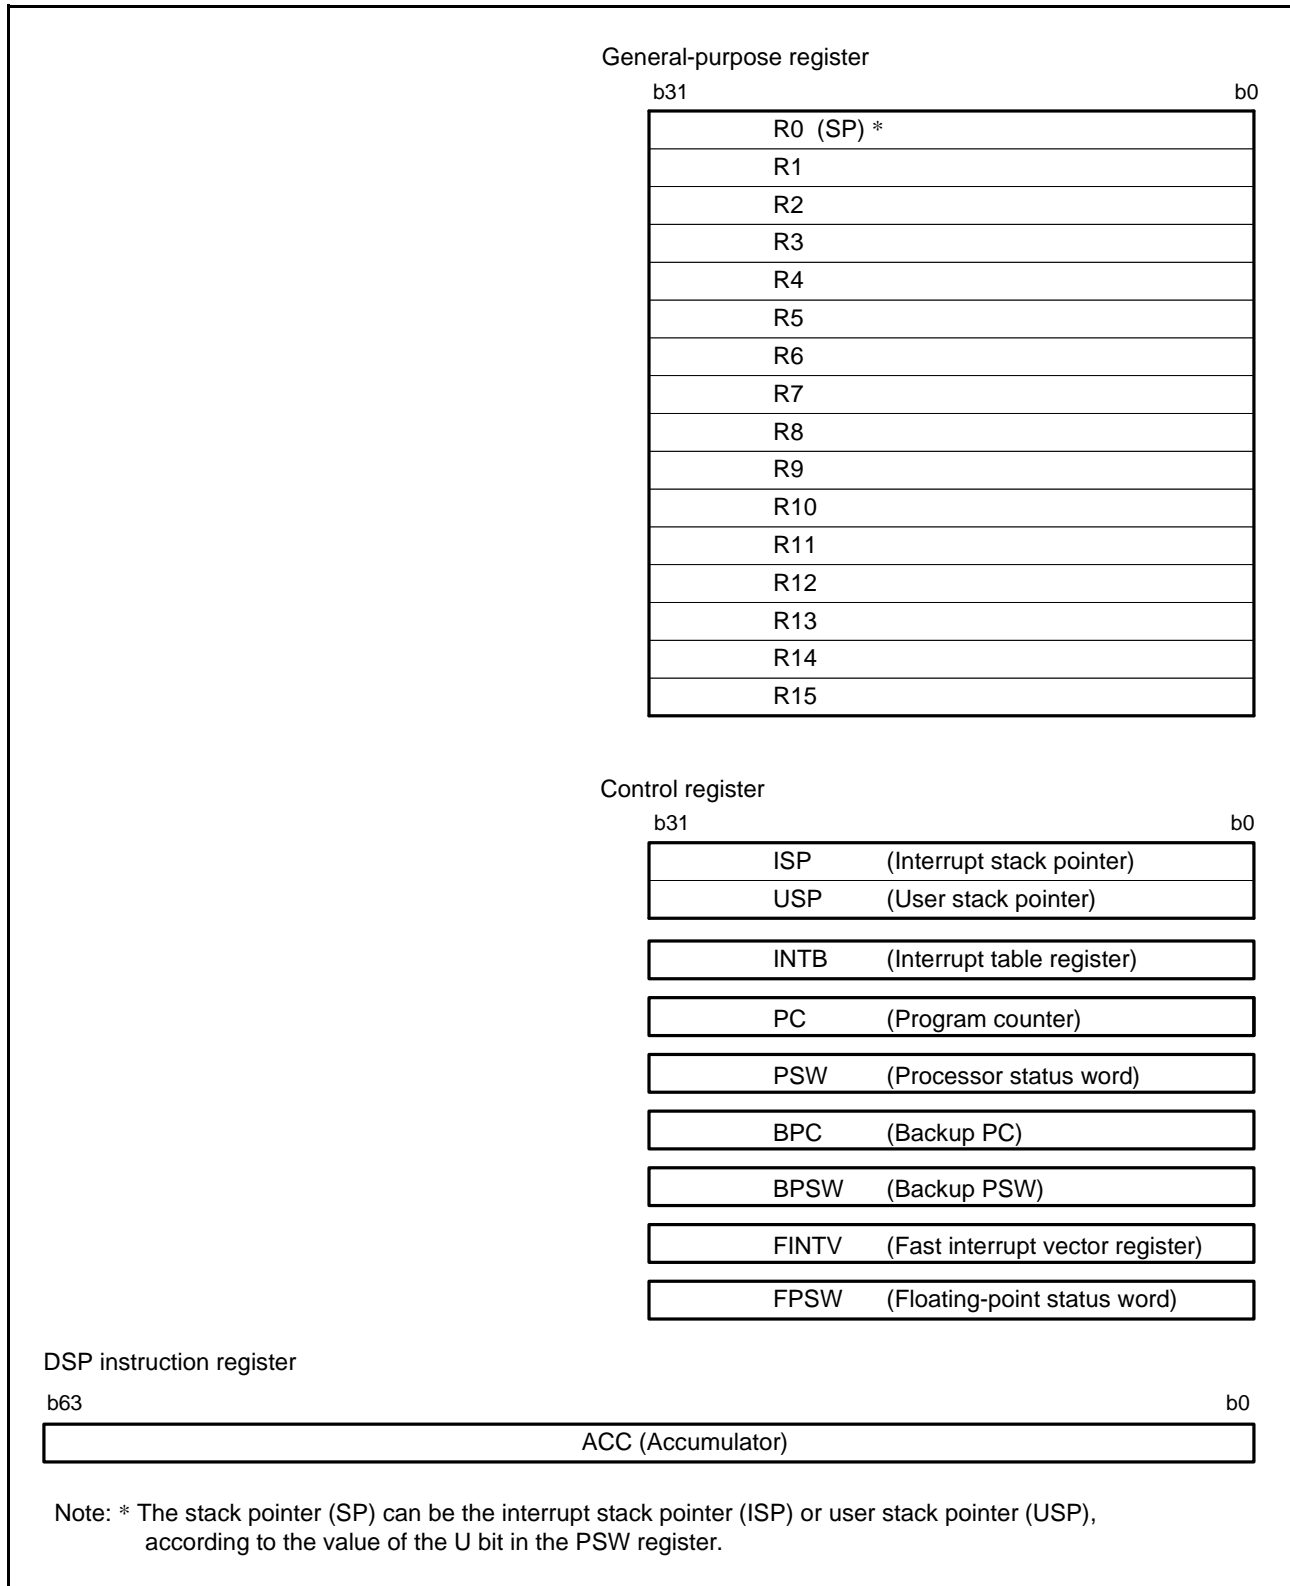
General-purpose register

b31 b0

R0 (SP) *
R1
R2
R3
R4
R5
R6
R7
R8
R9
R10
R11
R12
R13
R14
R15

Control register

b31 b0

ISP (Interrupt stack pointer)
USP (User stack pointer)

INTB (Interrupt table register)

PC (Program counter)

PSW (Processor status word)

BPC (Backup PC)

BPSW (Backup PSW)

FINTV (Fast interrupt vector register)

FPSW (Floating-point status word)

DSP instruction register

b63 b0

ACC (Accumulator)

Note: * The stack pointer (SP) can be the interrupt stack pointer (ISP) or user stack pointer (USP), according to the value of the U bit in the PSW register.